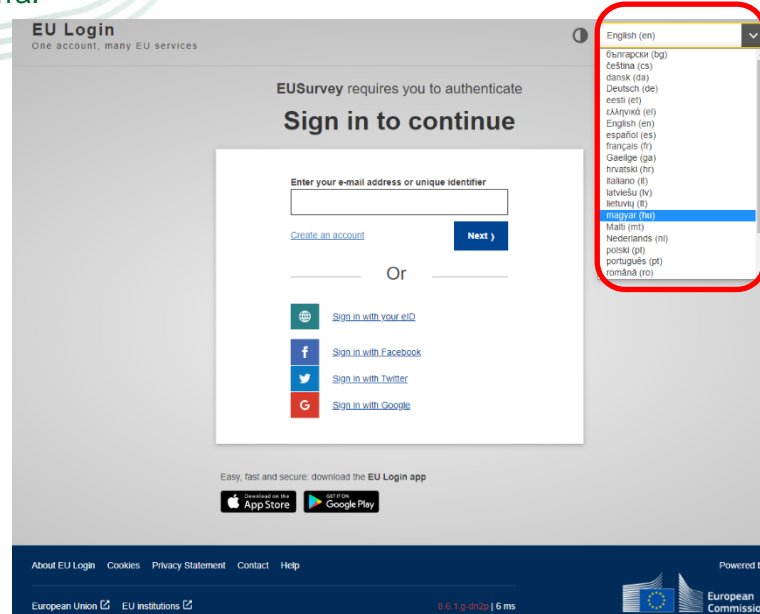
EU Login
One account, many EU services

English (en)
български (bg)
čeština (cs)
dansk (da)
Deutsch (de)
eesti (et)
ελληνικά (el)
English (en)
español (es)
français (fr)
Gaeilge (ga)
hrvatski (hr)
italiano (it)
latviešu (lv)
lietuvių (lt)
magyar (hu)
Malti (mt)
Nederlands (nl)
polski (pl)
português (pt)
română (ro)

EUSurvey requires you to authenticate

Sign in to continue

Enter your e-mail address or unique identifier

Create an account

Next ›

Or

Sign in with your eID

Sign in with Facebook

Sign in with Twitter

Sign in with Google

Easy, fast and secure: download the EU Login app

Download on the App Store

GET IT ON Google Play

About EU Login Cookies Privacy Statement Contact Help

Powered b

European Union EU institutions

6.6.1.g-dn2p | 6 ms

European Commissio